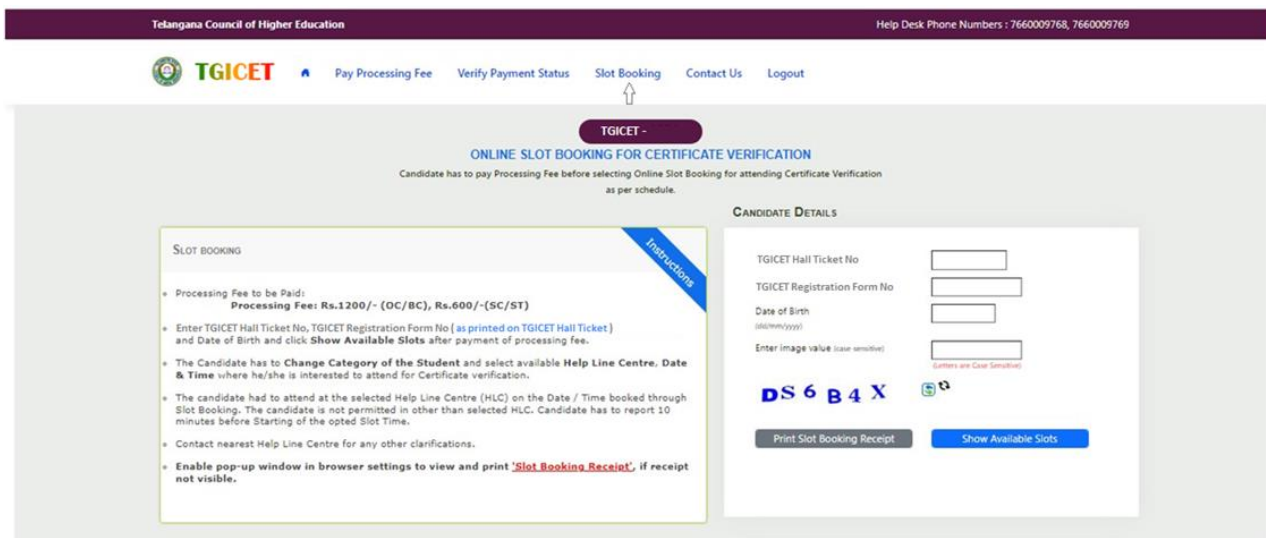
Telangana Council of Higher Education

Help Desk Phone Numbers : 7660009768, 7660009769

TGICET

Pay Processing Fee   Verify Payment Status   Slot Booking   Contact Us   Logout

TGICET -

ONLINE SLOT BOOKING FOR CERTIFICATE VERIFICATION

Candidate has to pay Processing Fee before selecting Online Slot Booking for attending Certificate Verification as per schedule.

Slot booking

Instructions

- Processing Fee to be Paid:
Processing Fee: Rs.1200/- (OC/BC), Rs.600/-(SC/ST)

- Enter TGICET Hall Ticket No, TGICET Registration Form No ( as printed on TGICET Hall Ticket ) and Date of Birth and click Show Available Slots after payment of processing fee.

- The Candidate has to Change Category of the Student and select available Help Line Centre, Date & Time where he/she is interested to attend for Certificate verification.

- The candidate had to attend at the selected Help Line Centre (HLC) on the Date / Time booked through Slot Booking. The candidate is not permitted in other than selected HLC. Candidate has to report 10 minutes before Starting of the opted Slot Time.

- Contact nearest Help Line Centre for any other clarifications.

- Enable pop-up window in browser settings to view and print 'Slot Booking Receipt', if receipt not visible.

Candidate Details

TGICET Hall Ticket No

TGICET Registration Form No

Date of Birth
(dd/mm/yyyy)

Enter image value (case sensitive)

(Letters are Case Sensitive)

DS 6 B 4 X

Print Slot Booking Receipt

Show Available Slots